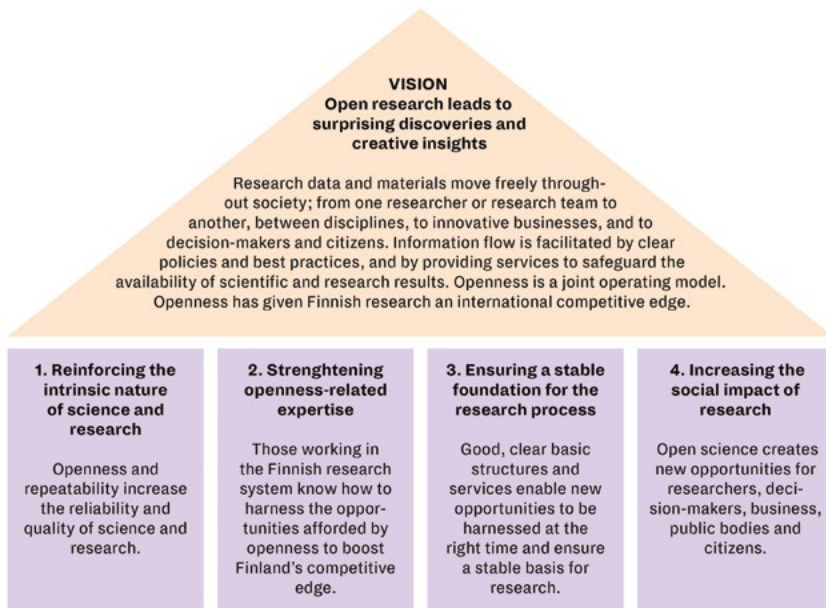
VISION
Open research leads to surprising discoveries and creative insights

Research data and materials move freely throughout society; from one researcher or research team to another, between disciplines, to innovative businesses, and to decision-makers and citizens. Information flow is facilitated by clear policies and best practices, and by providing services to safeguard the availability of scientific and research results. Openness is a joint operating model. Openness has given Finnish research an international competitive edge.

1. Reinforcing the intrinsic nature of science and research

Openness and repeatability increase the reliability and quality of science and research.

2. Strenghtening openness-related expertise

Those working in the Finnish research system know how to harness the opportunities afforded by openness to boost Finland's competitive edge.

3. Ensuring a stable foundation for the research process

Good, clear basic structures and services enable new opportunities to be harnessed at the right time and ensure a stable basis for research.

4. Increasing the social impact of research

Open science creates new opportunities for researchers, decision-makers, business, public bodies and citizens.